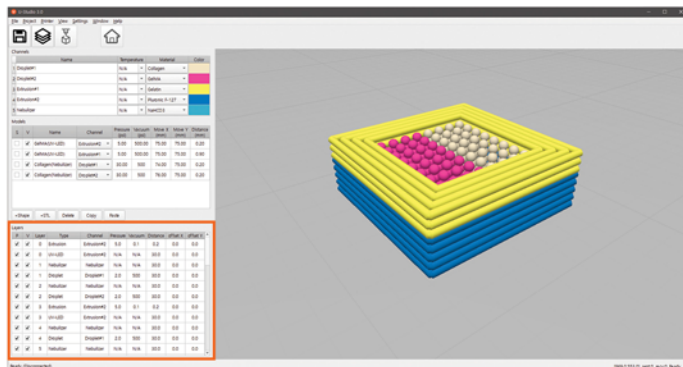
UI Studio 3.0

File Project Printer View Settings Window Help

Channels

| | Name | Temperature | Material | Color |
|---|---|---|---|---|
| 1 | Droplet#1 | N/A | Collagen | |
| 2 | Droplet#2 | N/A | GelMA | |
| 3 | Extrusion#1 | N/A | Gelatin | |
| 4 | Extrusion#2 | N/A | Pluronic F-127 | |
| 5 | Nebulizer | N/A | NaHCO3 | |

Models

| S | V | Name | Channel | Pressure (psi) | Vacuum (psi) | Move X (mm) | Move Y (mm) | Distance (mm) |
|---|---|---|---|---|---|---|---|---|
| | | Gelatin(UV-LED) | Extrusion#1 | 5.00 | 500.00 | 75.00 | 75.00 | 0.90 |
| | | GelMA(UV-LED) | Extrusion#2 | 5.00 | 500.00 | 75.00 | 75.00 | 0.90 |
| | | Collagen(Nebulizer) | Droplet#2 | 20.00 | 500 | 74.00 | 75.00 | 0.20 |
| | | Collagen(Nebulizer) | Droplet#1 | 30.00 | 500 | 76.00 | 75.00 | 0.20 |

+Shape +STL Delete Copy Hide

Layers

| S | V | Layer | Type | Channel | Pressure | Vacuum | Distance | zFloat X | zFloat Y |
|---|---|---|---|---|---|---|---|---|---|
| ✔ | ✔ | 0 | Extrusion | Extrusion#1 | 5.0 | 0.1 | 0.2 | 0.0 | 0.0 |
| ✔ | ✔ | 0 | UV-LED | Extrusion#1 | N/A | N/A | 10.0 | 0.0 | 0.0 |
| ✔ | ✔ | 1 | Nebulizer | Nebulizer | N/A | N/A | 10.0 | 0.0 | 0.0 |
| ✔ | ✔ | 1 | Droplet | Droplet#1 | 2.0 | 500 | 10.0 | 0.0 | 0.0 |
| ✔ | ✔ | 2 | Nebulizer | Nebulizer | N/A | N/A | 10.0 | 0.0 | 0.0 |
| ✔ | ✔ | 2 | Droplet | Droplet#2 | 2.0 | 500 | 10.0 | 0.0 | 0.0 |
| ✔ | ✔ | 3 | Extrusion | Extrusion#2 | 5.0 | 0.1 | 0.2 | 0.0 | 0.0 |
| ✔ | ✔ | 3 | UV-LED | Extrusion#2 | N/A | N/A | 10.0 | 0.0 | 0.0 |
| ✔ | ✔ | 4 | Nebulizer | Nebulizer | N/A | N/A | 10.0 | 0.0 | 0.0 |
| ✔ | ✔ | 4 | Droplet | Droplet#1 | 2.0 | 500 | 10.0 | 0.0 | 0.0 |
| ✔ | ✔ | 5 | Nebulizer | Nebulizer | N/A | N/A | 10.0 | 0.0 | 0.0 |

Ready (Disconnected)

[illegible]